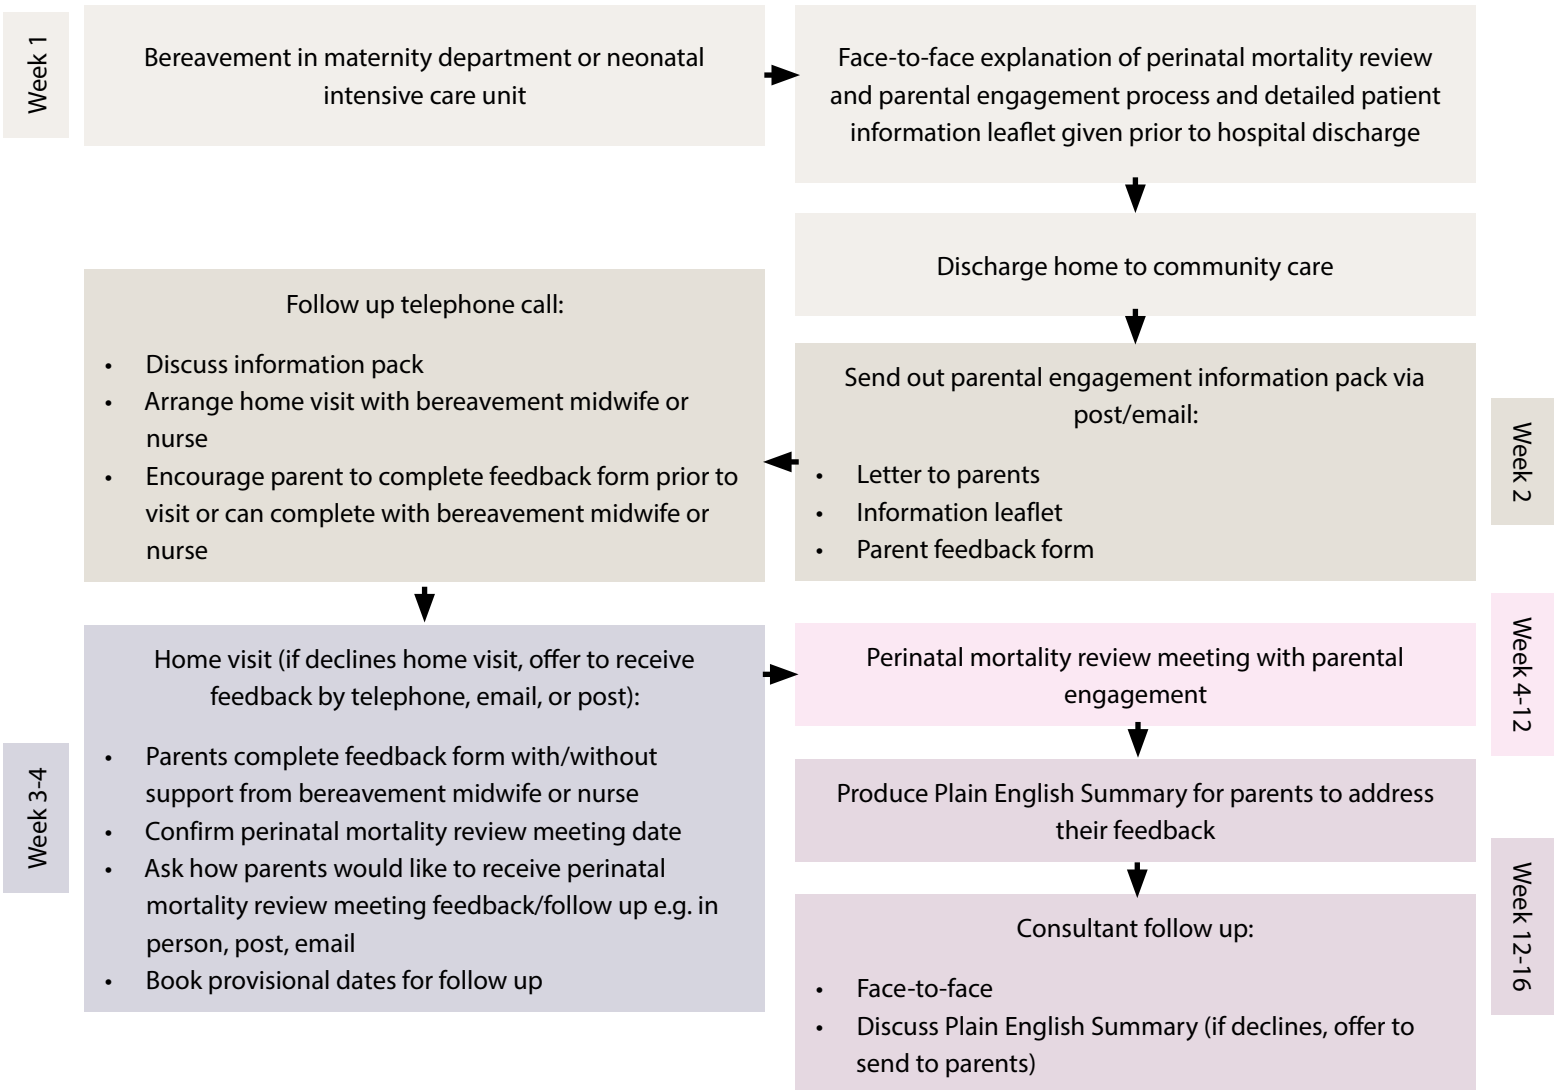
Week 1

Bereavement in maternity department or neonatal intensive care unit

Face-to-face explanation of perinatal mortality review and parental engagement process and detailed patient information leaflet given prior to hospital discharge

Discharge home to community care

Send out parental engagement information pack via post/email:

- Letter to parents
- Information leaflet
- Parent feedback form

Week 2

Follow up telephone call:

- Discuss information pack
- Arrange home visit with bereavement midwife or nurse
- Encourage parent to complete feedback form prior to visit or can complete with bereavement midwife or nurse

Home visit (if declines home visit, offer to receive feedback by telephone, email, or post):

- Parents complete feedback form with/without support from bereavement midwife or nurse
- Confirm perinatal mortality review meeting date
- Ask how parents would like to receive perinatal mortality review meeting feedback/follow up e.g. in person, post, email
- Book provisional dates for follow up

Week 3-4

Perinatal mortality review meeting with parental engagement

Week 4-12

Produce Plain English Summary for parents to address their feedback

Consultant follow up:

- Face-to-face
- Discuss Plain English Summary (if declines, offer to send to parents)

Week 12-16